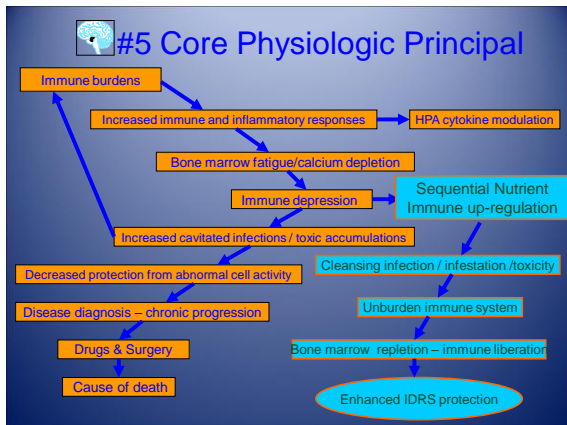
#5 Core Physiologic Principal

Immune burdens

Increased immune and inflammatory responses

HPA cytokine modulation

Bone marrow fatigue/calcium depletion

Immune depression

Sequential Nutrient Immune up-regulation

Increased cavitated infections / toxic accumulations

Decreased protection from abnormal cell activity

Cleansing infection / infestation /toxicity

Disease diagnosis – chronic progression

Unburden immune system

Drugs & Surgery

Bone marrow repletion – immune liberation

Cause of death

Enhanced IDRS protection